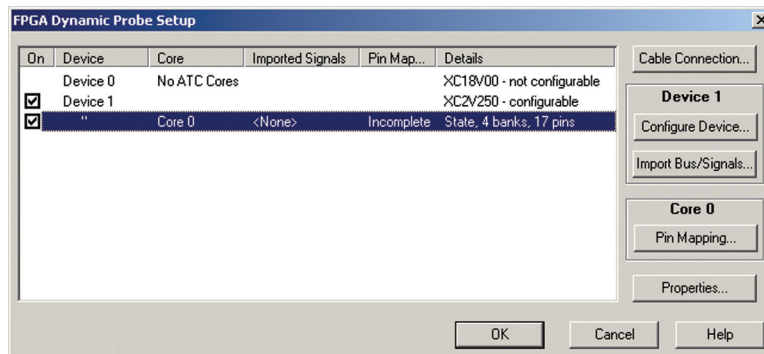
FPGA Dynamic Probe Setup

| On | Device | Core | Imported Signals | Pin Map... | Details |
|---|---|---|---|---|---|
| | Device 0 | No ATC Cores | | | XC18V00 - not configurable |
| ☑ | Device 1 | | | | XC2V250 - configurable |
| ☑ | " | Core 0 | <None> | Incomplete | State, 4 banks, 17 pins |

Cable Connection...

Device 1

Configure Device...

Import Bus/Signals...

Core 0

Pin Mapping...

Properties...

OK

Cancel

Help